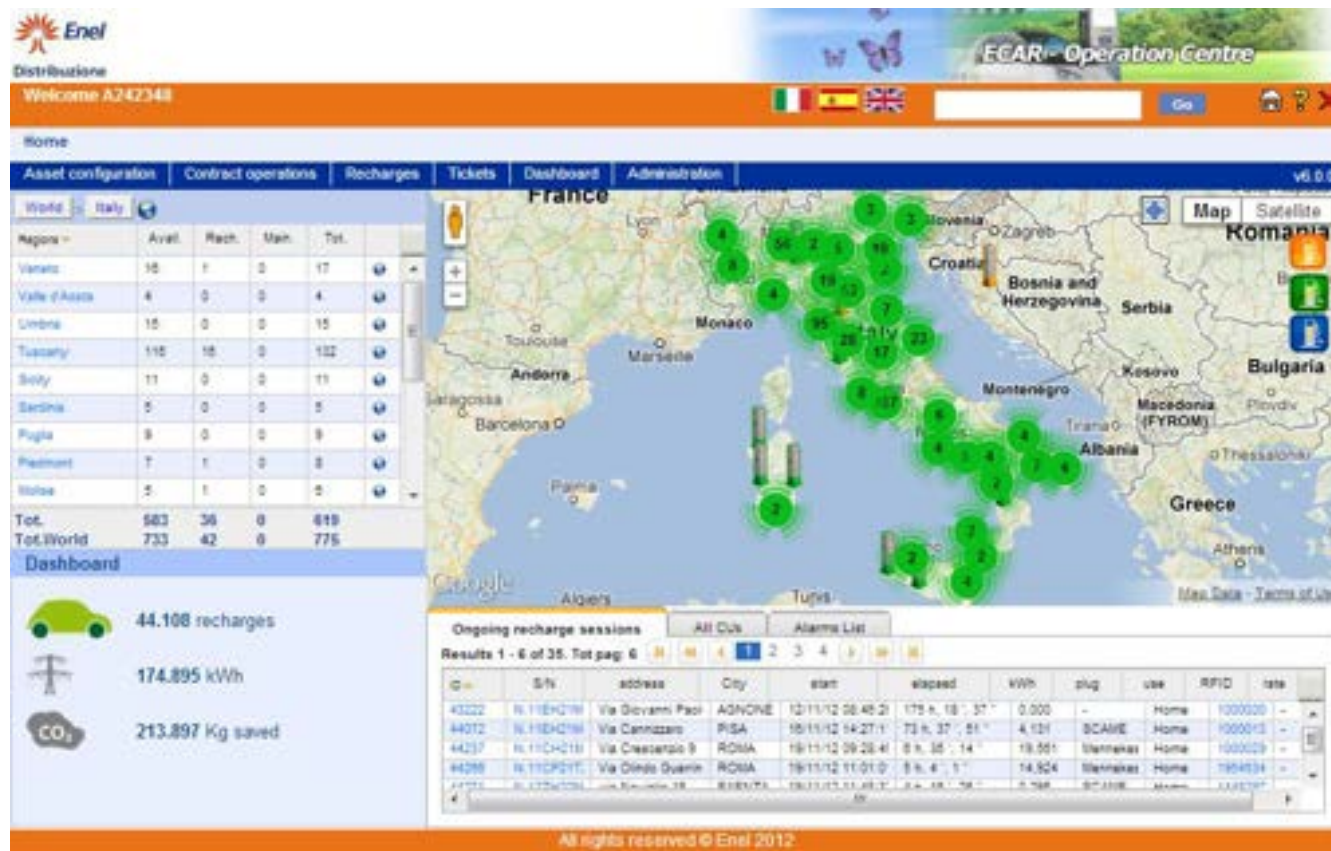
Enel
Distribuzione

ECAR - Operation Centre

Welcome A242348

Go

Home

Asset configuration | Contract operations | Recharges | Tickets | Dashboard | Administration

v6.0.0

World > Italy

| Regions | Avail. | Rech. | Main. | Tot. |
|---|---|---|---|---|
| Veneto | 16 | 1 | 0 | 17 |
| Valle d'Aosta | 4 | 0 | 0 | 4 |
| Umbria | 15 | 0 | 0 | 15 |
| Tuscany | 116 | 16 | 0 | 132 |
| Sicily | 11 | 0 | 0 | 11 |
| Sardinia | 5 | 0 | 0 | 5 |
| Puglia | 9 | 0 | 0 | 9 |
| Piedmont | 7 | 1 | 0 | 8 |
| Molise | 5 | 1 | 0 | 6 |
| Tot. | 583 | 36 | 0 | 619 |
| Tot.World | 733 | 42 | 0 | 775 |

Dashboard

44.108 recharges

174.895 kWh

$CO_2$

213.897 Kg saved

Map | Satellite

France, Lyon, Slovenia, Zagreb, Romania, Croatia, Bosnia and Herzegovina, Serbia, Monaco, Toulouse, Marseille, Italy, Bulgaria, Andorra, Kosovo, Montenegro, Zaragoza, Barcelona, Tirana, Macedonia (FYROM), Plovdiv, Albania, Thessaloniki, Palma, Greece, Athens, Algiers, Tunis

Google

Map Data - Terms of Use

Ongoing recharge sessions | All CUs | Alarms List

Results 1 - 6 of 35. Tot pag: 6

1 2 3 4

| ID | S/N | address | City | start | elapsed | kWh | plug | use | RFID | rate |
|---|---|---|---|---|---|---|---|---|---|---|
| 43222 | N.11EH21M | Via Giovanni Paoi | AGNONE | 12/11/12 08:46:2 | 175 h, 18 ', 37 '' | 0,000 | - | Home | 1000020 | - |
| 44072 | N.11EH21M | Via Cannizzaro | PISA | 16/11/12 14:27:1 | 73 h, 37 ', 51 '' | 4,131 | SCAME | Home | 1000013 | - |
| 44237 | N.11CH21M | Via Crescenzio 9 | ROMA | 19/11/12 09:28:4 | 8 h, 35 ', 14 '' | 19,551 | Mennekes | Home | 1000029 | - |
| 44266 | N.11CP51T | Via Olindo Guerrin | ROMA | 19/11/12 11:01:0 | 5 h, 4 ', 1 '' | 14,924 | Mennekes | Home | 1954534 | - |

All rights reserved © Enel 2012